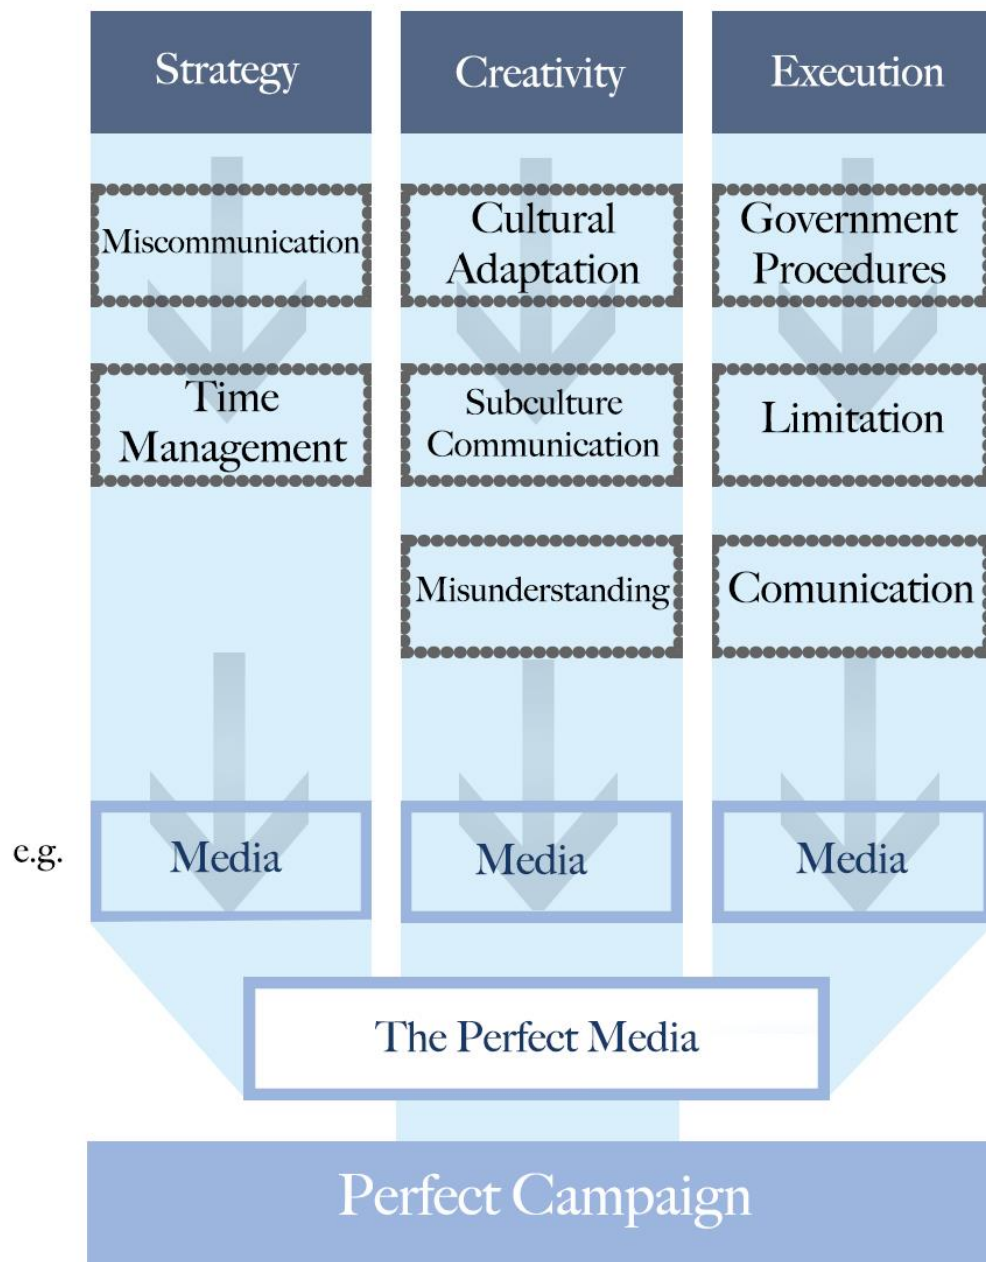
Strategy

Miscommunication

Time Management

Media

Creativity

Cultural Adaptation

Subculture Communication

Misunderstanding

Media

Execution

Government Procedures

Limitation

Comunication

Media

e.g.

The Perfect Media

Perfect Campaign